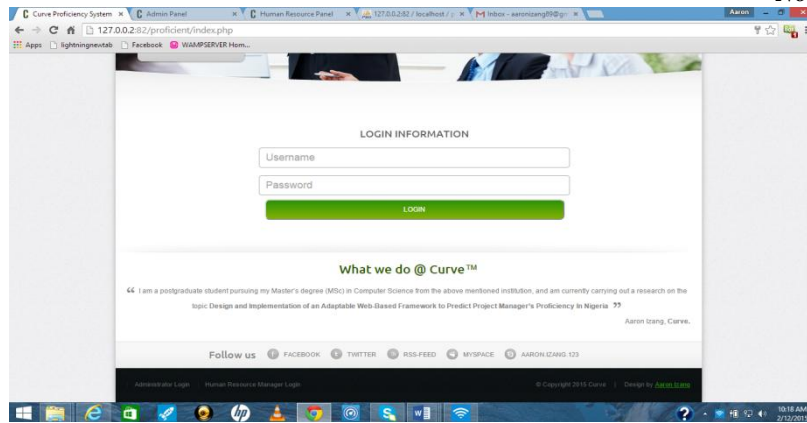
Curve Proficiency System × Admin Panel × Human Resource Panel × 127.0.0.2:82 / localhost / × Inbox - aaronizang89@g ×

Aaron

127.0.0.2:82/proficient/index.php

Apps lightningnewtab Facebook WAMPSERVER Hom...

LOGIN INFORMATION

Username

Password

LOGIN

What we do @ Curve™

“ I am a postgraduate student pursuing my Master's degree (MSc) in Computer Science from the above mentioned institution, and am currently carrying out a research on the topic Design and Implementation of an Adaptable Web-Based Framework to Predict Project Manager's Proficiency in Nigeria ”

Aaron Izang, Curve.

Follow us FACEBOOK TWITTER RSS-FEED MYSPACE AARON.IZANG.123

Administrator Login Human Resource Manager Login

© Copyright 2015 Curve | Design by Aaron Izang

10:18 AM
2/12/201